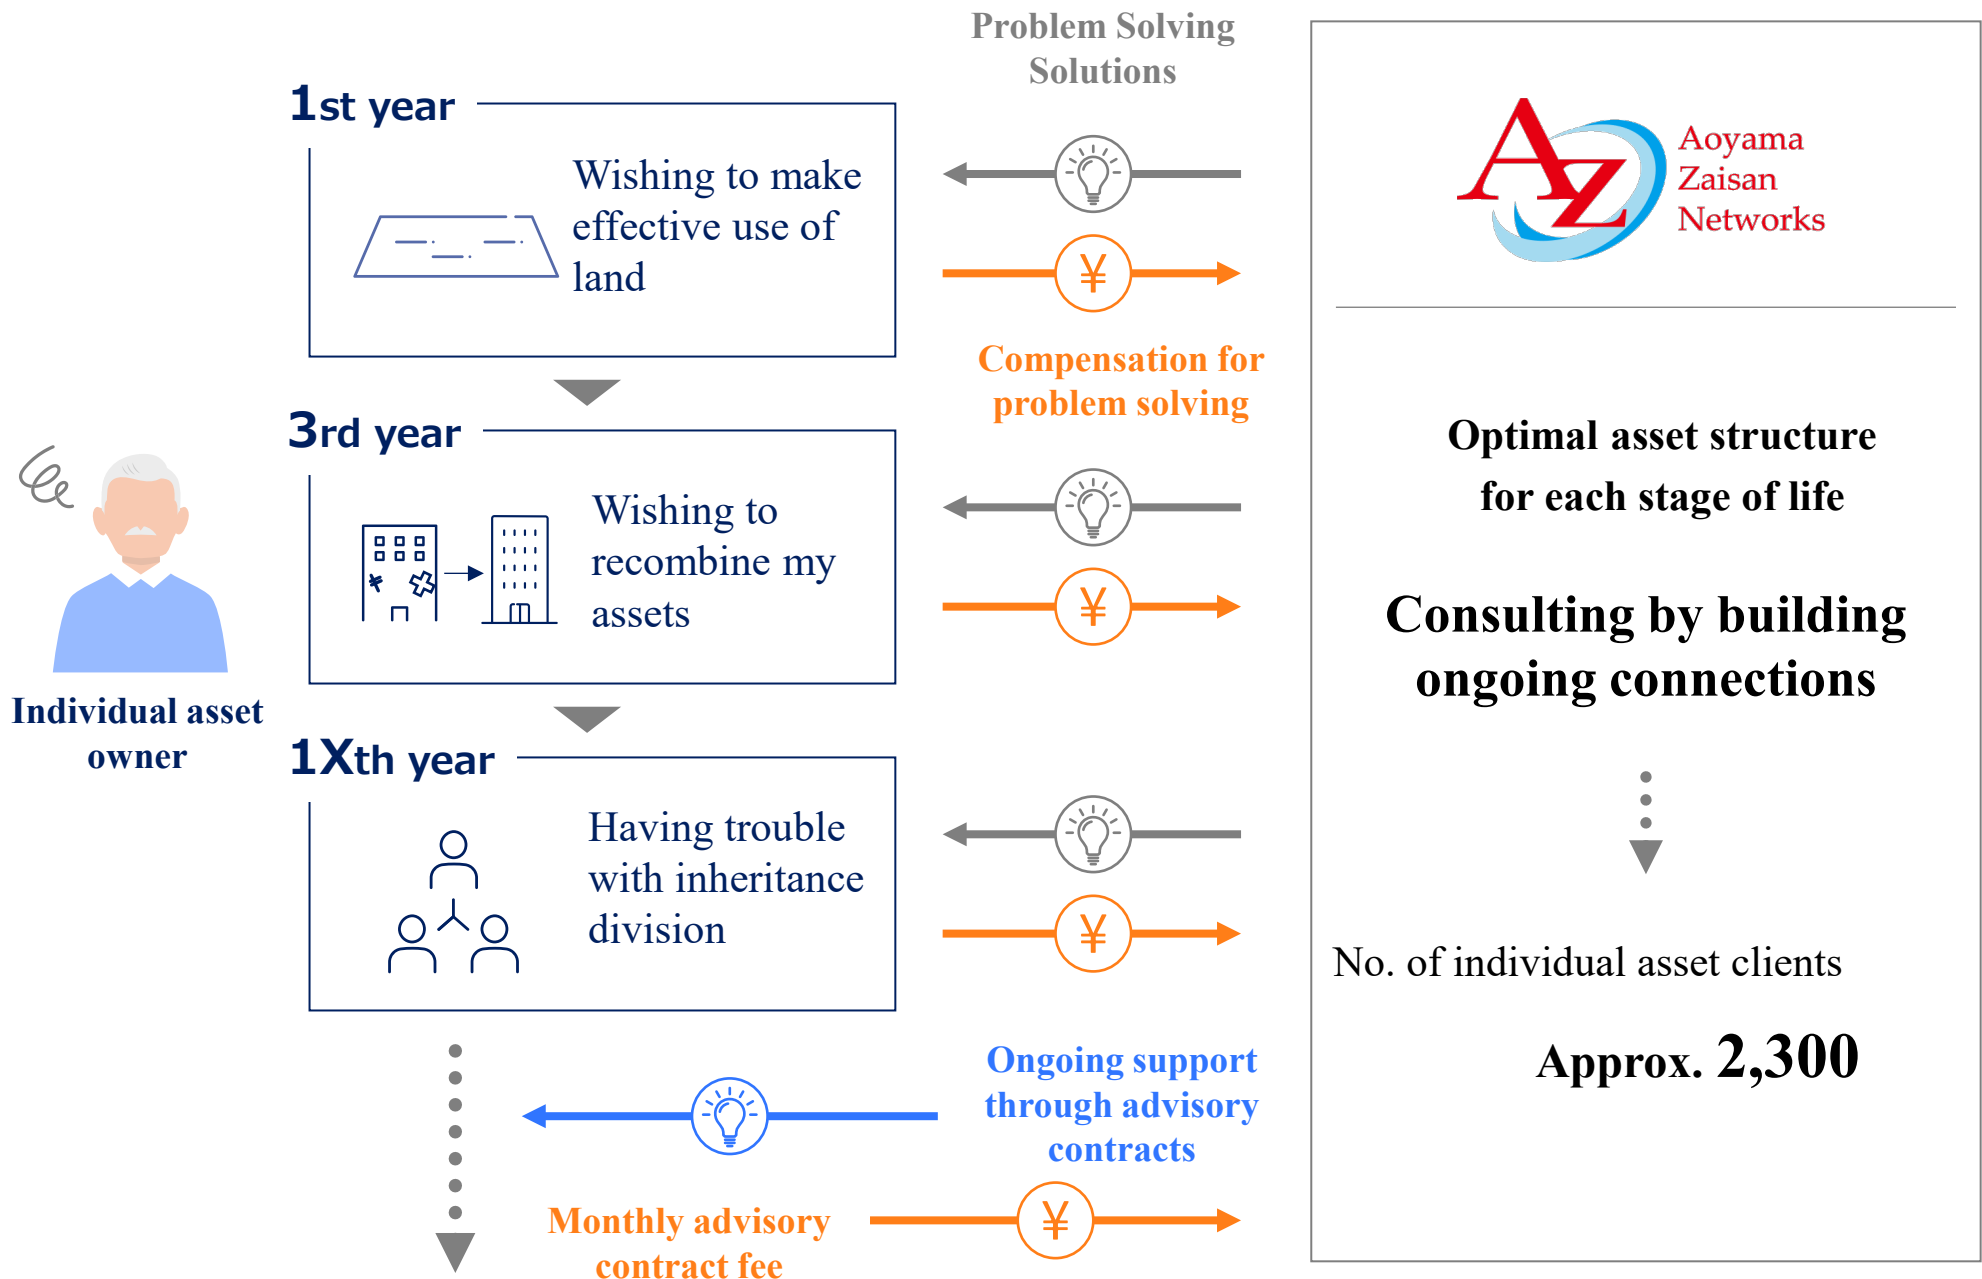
Problem Solving Solutions

1st year

Wishing to make effective use of land

¥

Compensation for problem solving

3rd year

Wishing to recombine my assets

¥

Individual asset owner

1Xth year

Having trouble with inheritance division

¥

Ongoing support through advisory contracts

Monthly advisory contract fee

¥

Aoyama Zaisan Networks

Optimal asset structure for each stage of life

Consulting by building ongoing connections

No. of individual asset clients

Approx. 2,300